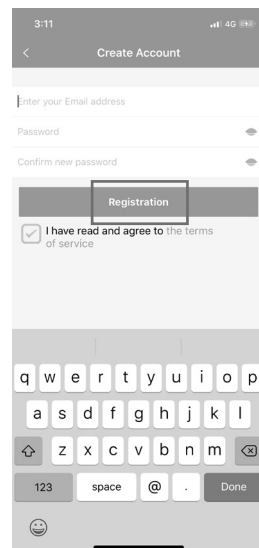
3:11
4G

<
Create Account

Enter your Email address
Password
Confirm new password

Registration

I have read and agree to the terms of service

q w e r t y u i o p
a s d f g h j k l
z x c v b n m
123 space @ . Done